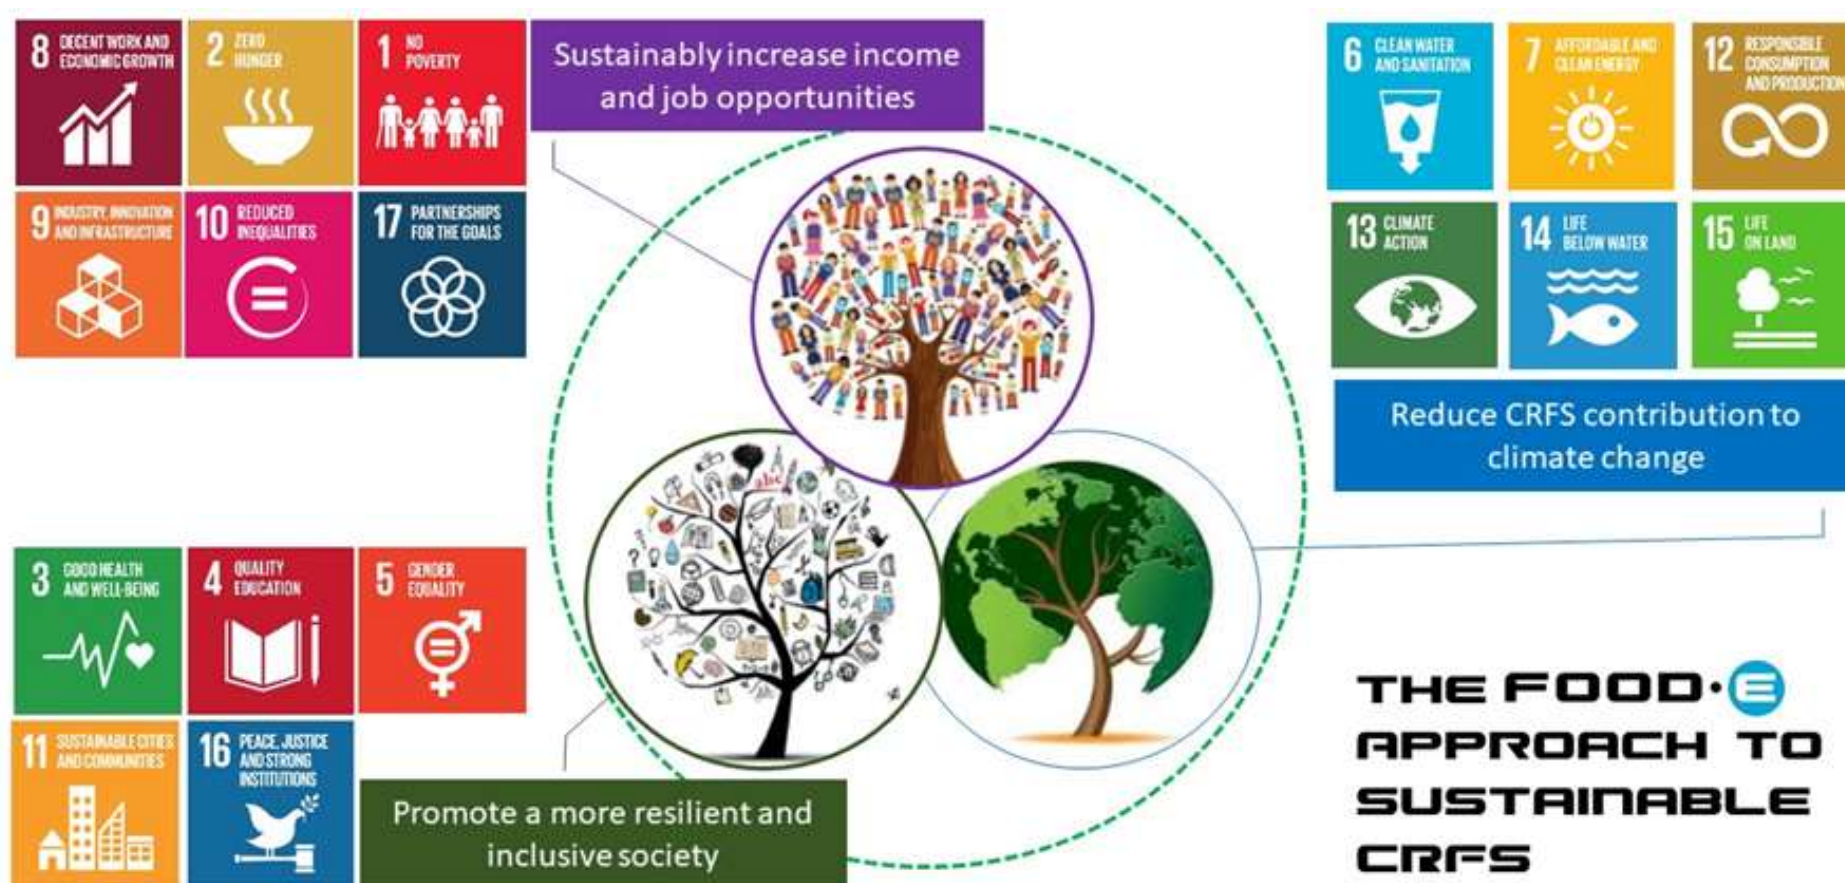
8 DECENT WORK AND ECONOMIC GROWTH

2 ZERO HUNGER

1 NO POVERTY

9 INDUSTRY, INNOVATION AND INFRASTRUCTURE

10 REDUCED INEQUALITIES

17 PARTNERSHIPS FOR THE GOALS

Sustainably increase income and job opportunities

6 CLEAN WATER AND SANITATION

7 AFFORDABLE AND CLEAN ENERGY

12 RESPONSIBLE CONSUMPTION AND PRODUCTION

13 CLIMATE ACTION

14 LIFE BELOW WATER

15 LIFE ON LAND

Reduce CRFS contribution to climate change

3 GOOD HEALTH AND WELL-BEING

4 QUALITY EDUCATION

5 GENDER EQUALITY

11 SUSTAINABLE CITIES AND COMMUNITIES

16 PEACE, JUSTICE AND STRONG INSTITUTIONS

Promote a more resilient and inclusive society

THE FOOD·E APPROACH TO SUSTAINABLE CRFS